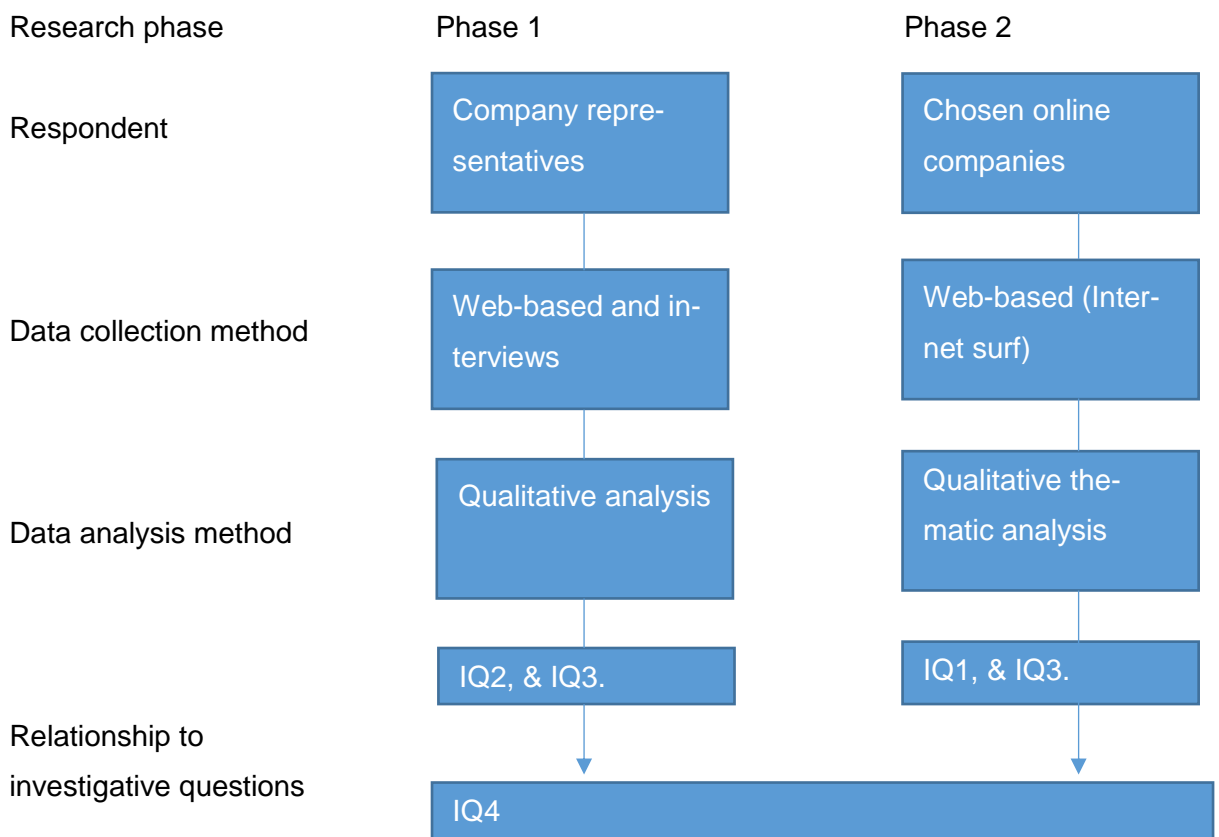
Research phase

Phase 1

Phase 2

Respondent

Company representatives

Chosen online companies

Data collection method

Web-based and interviews

Web-based (Internet surf)

Data analysis method

Qualitative analysis

Qualitative thematic analysis

IQ2, & IQ3.

IQ1, & IQ3.

Relationship to investigative questions

IQ4